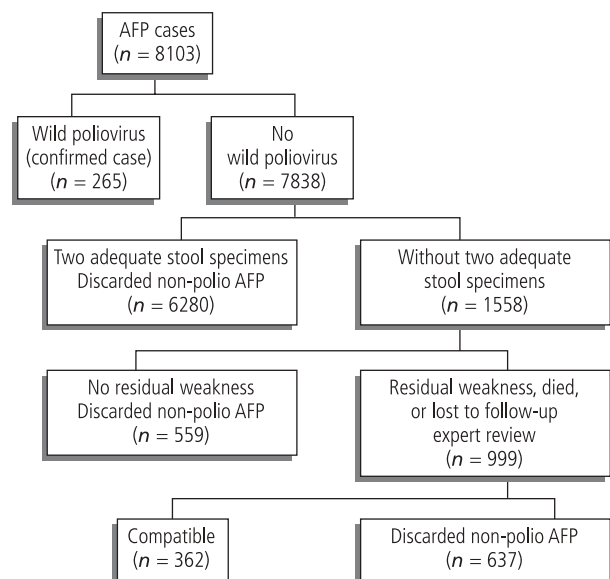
AFP cases
($n = 8103$)

Wild poliovirus
(confirmed case)
($n = 265$)

No
wild poliovirus
($n = 7838$)

Two adequate stool specimens
Discarded non-polio AFP
($n = 6280$)

Without two adequate
stool specimens
($n = 1558$)

No residual weakness
Discarded non-polio AFP
($n = 559$)

Residual weakness, died,
or lost to follow-up
expert review
($n = 999$)

Compatible
($n = 362$)

Discarded non-polio AFP
($n = 637$)